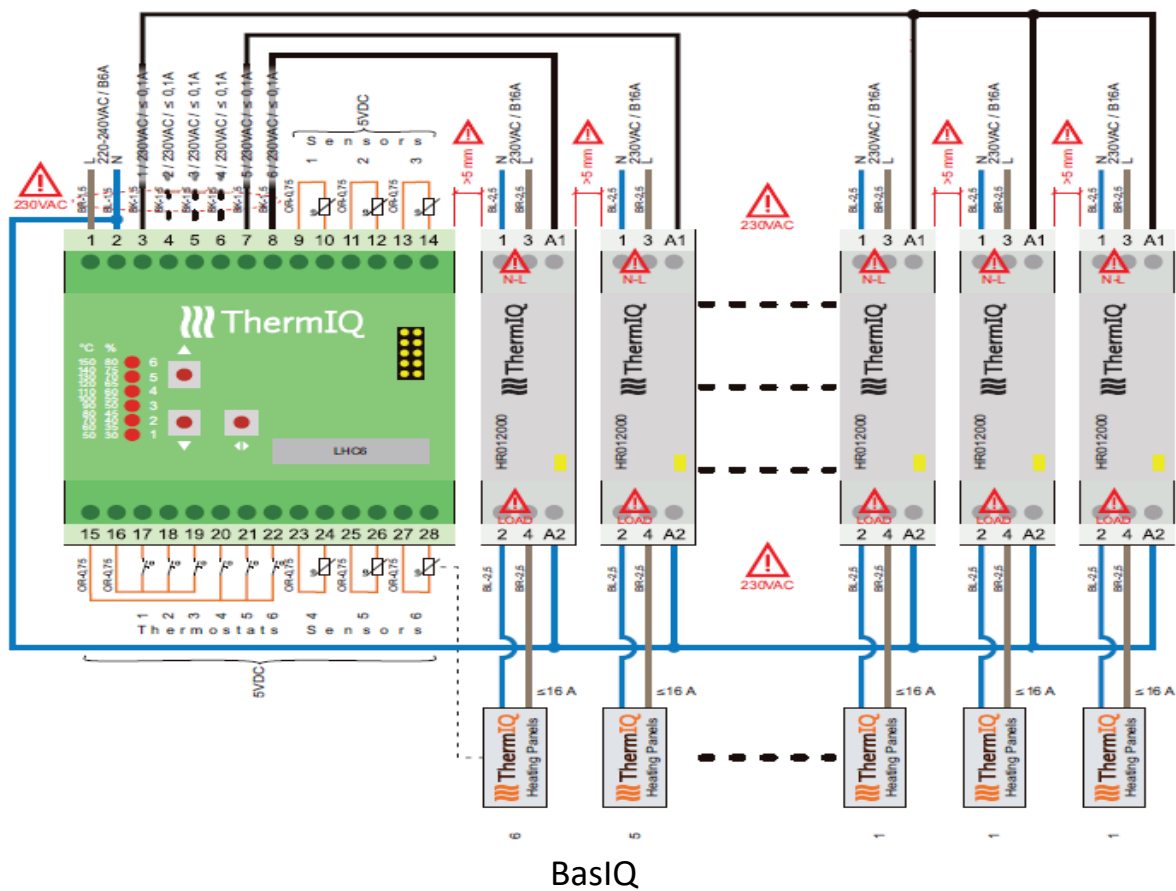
230VAC

220-240VAC / B6A
L N
1 / 230VAC / ≤ 0,1A
2 / 230VAC / ≤ 0,1A
3 / 230VAC / ≤ 0,1A
4 / 230VAC / ≤ 0,1A
5 / 230VAC / ≤ 0,1A
6 / 230VAC / ≤ 0,1A
BR-1,5 BL-1,5 BK-1,5 BK-1,5 BK-1,5 BK-1,5 BK-1,5 BK-1,5
OR-0,75 OR-0,75 OR-0,75 OR-0,75

5VDC
Sensors
1 2 3

1 2 3 4 5 6 7 8 9 10 11 12 13 14

ThermIQ

°C %
150 80 6
140 70 5
130 60 4
120 50 3
110 40 2
100 30 1

LHC6

15 16 17 18 19 20 21 22 23 24 25 26 27 28

OR-0,75 OR-0,75 OR-0,75 OR-0,75 OR-0,75
1 2 3 4 5 6 4 5 6
Thermostats Sensors
5VDC

>5 mm
N L
230VAC / B16A
BL-2,5 BR-2,5
1 3 A1
N-L
ThermIQ
HR012000
LOAD
2 4 A2
BL-2,5 BR-2,5
≤16 A
ThermIQ Heating Panels
6

>5 mm
N L
230VAC / B16A
BL-2,5 BR-2,5
1 3 A1
N-L
ThermIQ
HR012000
LOAD
2 4 A2
BL-2,5 BR-2,5
≤16 A
ThermIQ Heating Panels
5

230VAC

230VAC

N L
230VAC / B16A
BL-2,5 BR-2,5
1 3 A1
N-L
ThermIQ
HR012000
LOAD
2 4 A2
BL-2,5 BR-2,5
≤16 A
ThermIQ Heating Panels
1

>5 mm
N L
230VAC / B16A
BL-2,5 BR-2,5
1 3 A1
N-L
ThermIQ
HR012000
LOAD
2 4 A2
BL-2,5 BR-2,5
≤16 A
ThermIQ Heating Panels
1

>5 mm
N L
230VAC / B16A
BL-2,5 BR-2,5
1 3 A1
N-L
ThermIQ
HR012000
LOAD
2 4 A2
BL-2,5 BR-2,5
≤16 A
ThermIQ Heating Panels
1

BasIQ